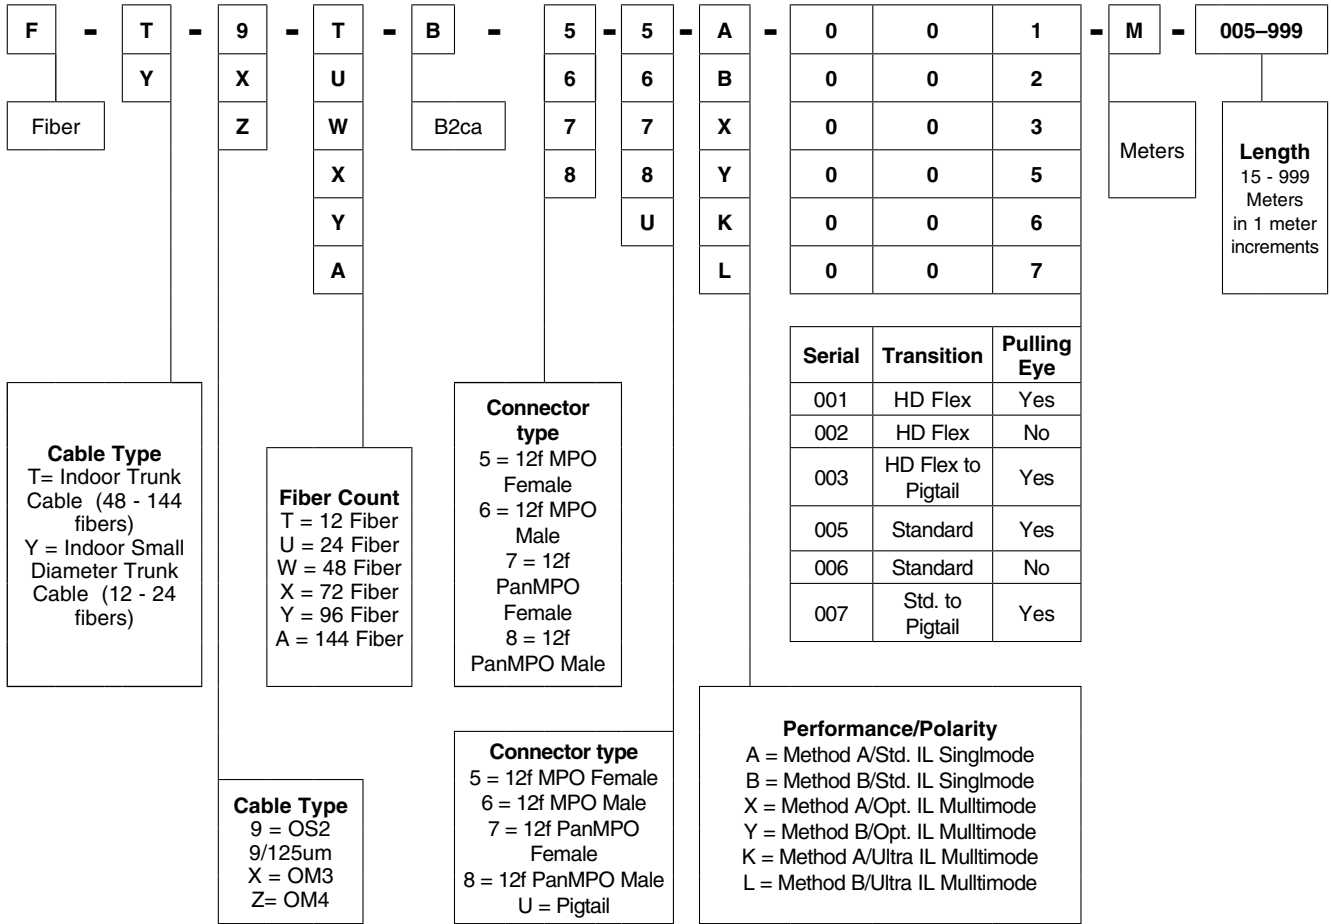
F - T - 9 - T - B - 5 - 5 - A - 0 0 1 - M - 005–999

Y

X

U

6

6

B

0 0 2

Fiber

Z

W

B2ca

7

7

X

0 0 3

X

8

8

Y

0 0 5

Meters

**Length**
15 - 999 Meters in 1 meter increments

Y

U

K

0 0 6

A

L

0 0 7

| Serial | Transition | Pulling Eye |
|---|---|---|
| 001 | HD Flex | Yes |
| 002 | HD Flex | No |
| 003 | HD Flex to Pigtail | Yes |
| 005 | Standard | Yes |
| 006 | Standard | No |
| 007 | Std. to Pigtail | Yes |

**Cable Type**
T= Indoor Trunk Cable (48 - 144 fibers)
Y = Indoor Small Diameter Trunk Cable (12 - 24 fibers)

**Fiber Count**
T = 12 Fiber
U = 24 Fiber
W = 48 Fiber
X = 72 Fiber
Y = 96 Fiber
A = 144 Fiber

**Connector type**
5 = 12f MPO Female
6 = 12f MPO Male
7 = 12f PanMPO Female
8 = 12f PanMPO Male

**Connector type**
5 = 12f MPO Female
6 = 12f MPO Male
7 = 12f PanMPO Female
8 = 12f PanMPO Male
U = Pigtail

**Performance/Polarity**
A = Method A/Std. IL Singlmode
B = Method B/Std. IL Singlmode
X = Method A/Opt. IL Mulltimode
Y = Method B/Opt. IL Mulltimode
K = Method A/Ultra IL Mulltimode
L = Method B/Ultra IL Mulltimode

**Cable Type**
9 = OS2 9/125um
X = OM3
Z= OM4